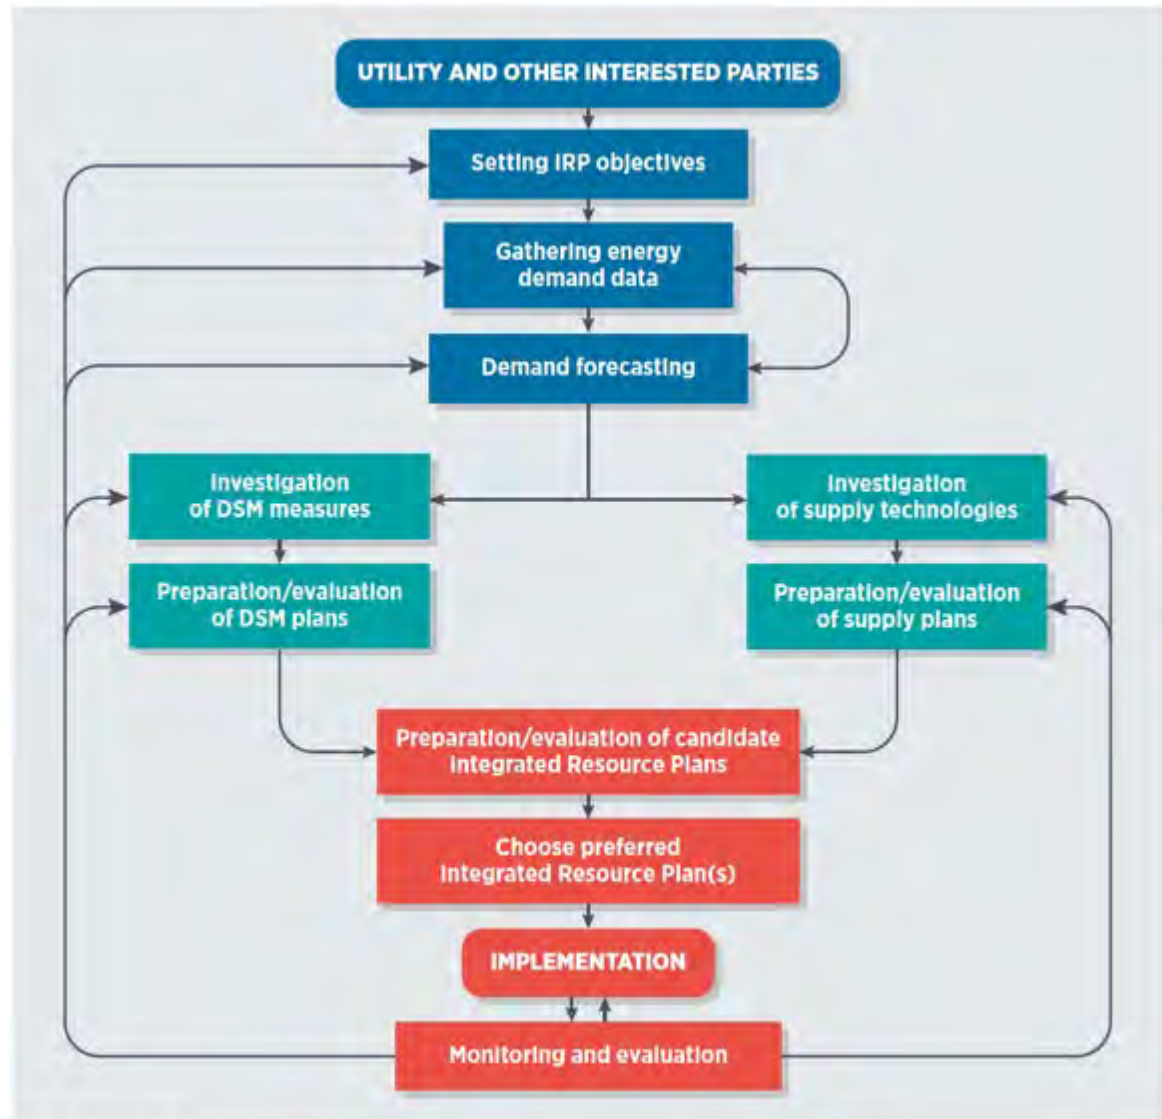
UTILITY AND OTHER INTERESTED PARTIES

Setting IRP objectives

Gathering energy demand data

Demand forecasting

Investigation of DSM measures

Preparation/evaluation of DSM plans

Investigation of supply technologies

Preparation/evaluation of supply plans

Preparation/evaluation of candidate Integrated Resource Plans

Choose preferred Integrated Resource Plan(s)

IMPLEMENTATION

Monitoring and evaluation